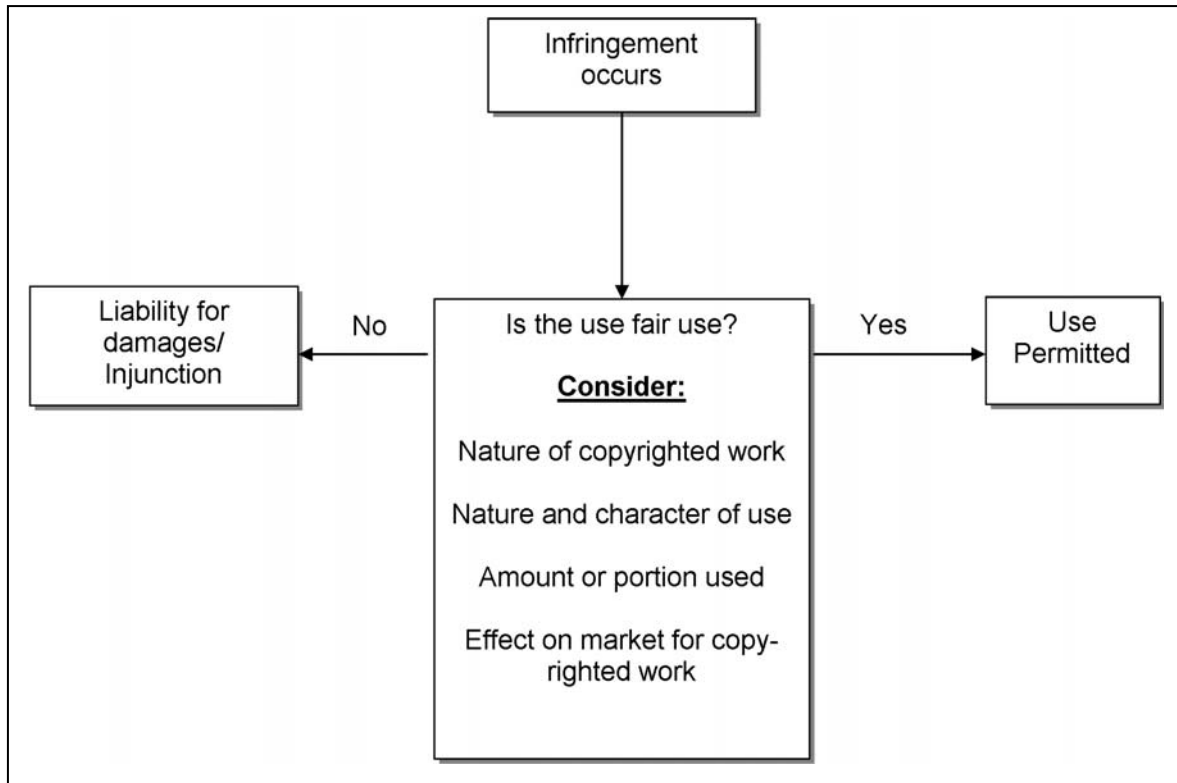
Infringement occurs

Liability for damages/ Injunction

No

Is the use fair use?

Consider:

Nature of copyrighted work

Nature and character of use

Amount or portion used

Effect on market for copyrighted work

Yes

Use Permitted